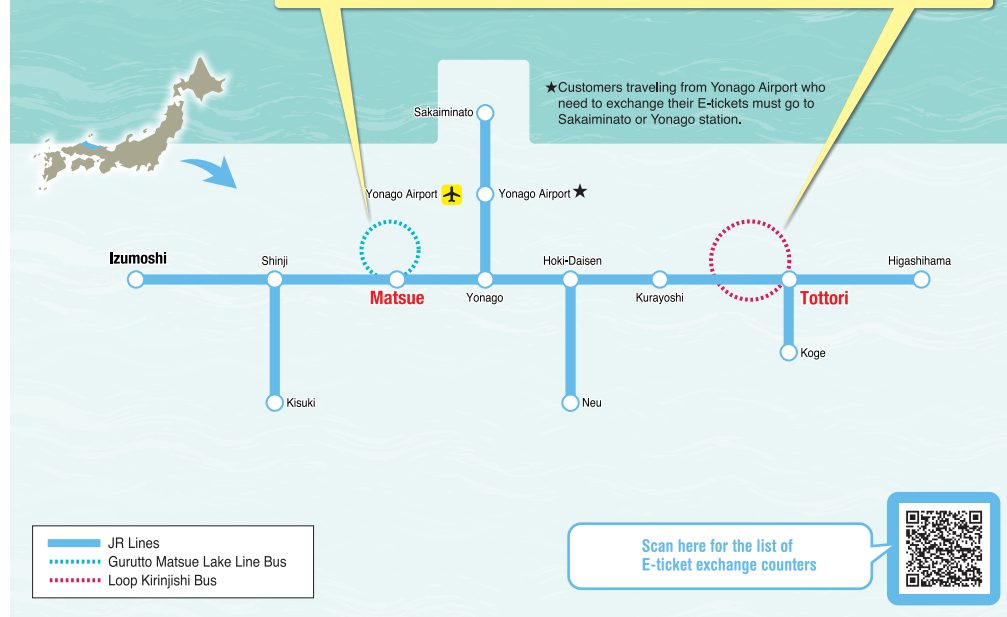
★Customers traveling from Yonago Airport who need to exchange their E-tickets must go to Sakaiminato or Yonago station.

Sakaiminato

Yonago Airport

Yonago Airport ★

Izumoshi

Shinji

Matsue

Yonago

Hoki-Daisen

Kurayoshi

Tottori

Higashihama

Koge

Kisuki

Neu

JR Lines
Gurutto Matsue Lake Line Bus
Loop Kirinjishi Bus

Scan here for the list of E-ticket exchange counters